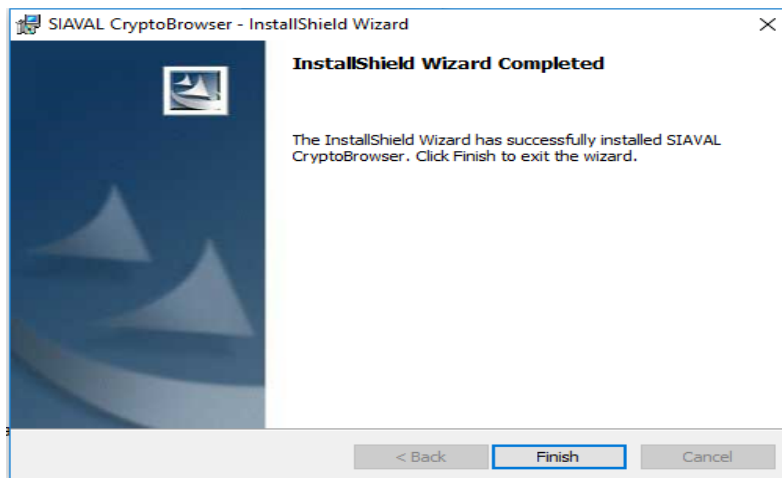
SIAVAL CryptoBrowser - InstallShield Wizard

InstallShield Wizard Completed

The InstallShield Wizard has successfully installed SIAVAL CryptoBrowser. Click Finish to exit the wizard.

< Back

Finish

Cancel